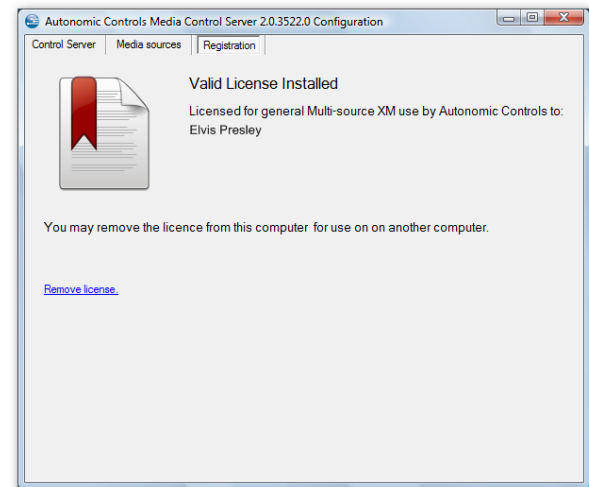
Autonomic Controls Media Control Server 2.0.3522.0 Configuration

Control Server | Media sources | Registration

Valid License Installed

Licensed for general Multi-source XM use by Autonomic Controls to:
Elvis Presley

You may remove the licence from this computer for use on on another computer.

Remove license.